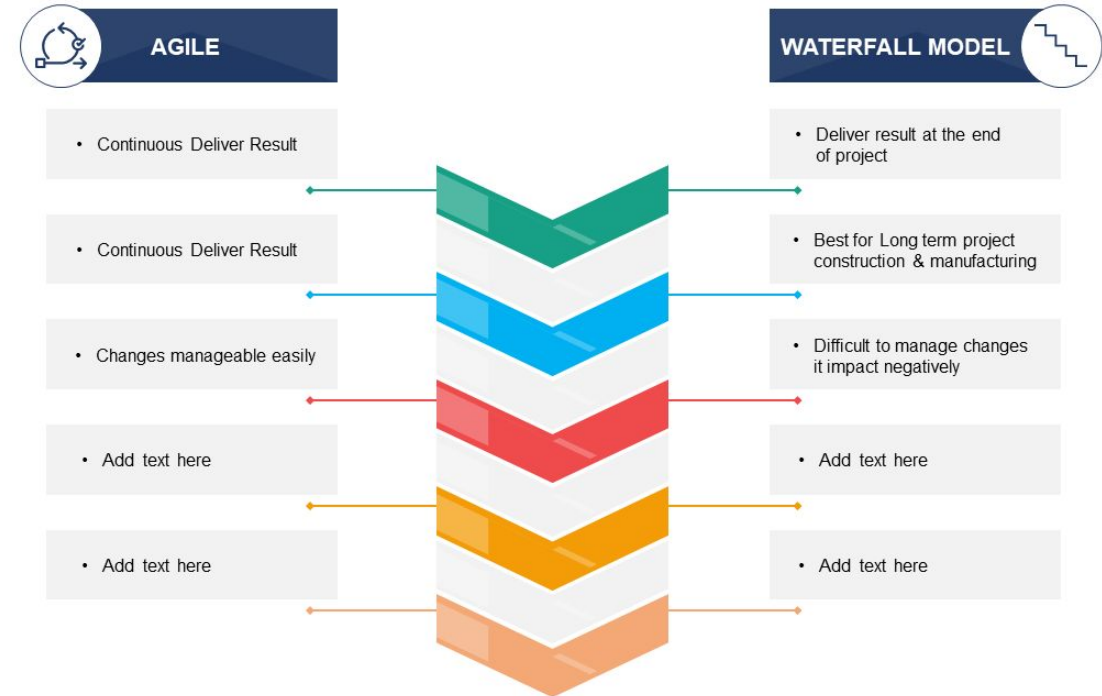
AGILE

• Continuous Deliver Result

• Continuous Deliver Result

• Changes manageable easily

• Add text here

• Add text here

WATERFALL MODEL

• Deliver result at the end of project

• Best for Long term project construction & manufacturing

• Difficult to manage changes it impact negatively

• Add text here

• Add text here